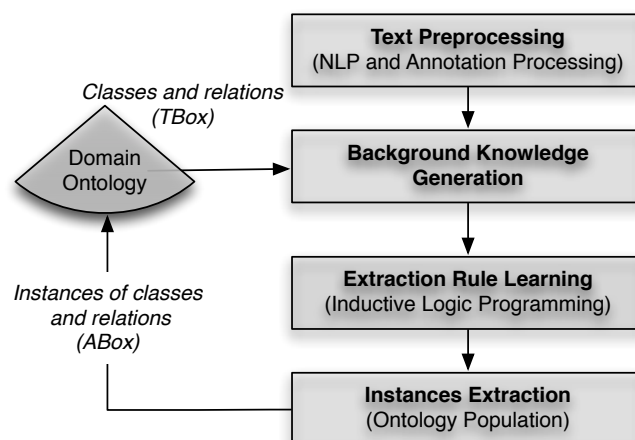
Text Preprocessing
(NLP and Annotation Processing)

Classes and relations
(TBox)

Domain
Ontology

Background Knowledge
Generation

Extraction Rule Learning
(Inductive Logic Programming)

Instances of classes
and relations
(ABox)

Instances Extraction
(Ontology Population)